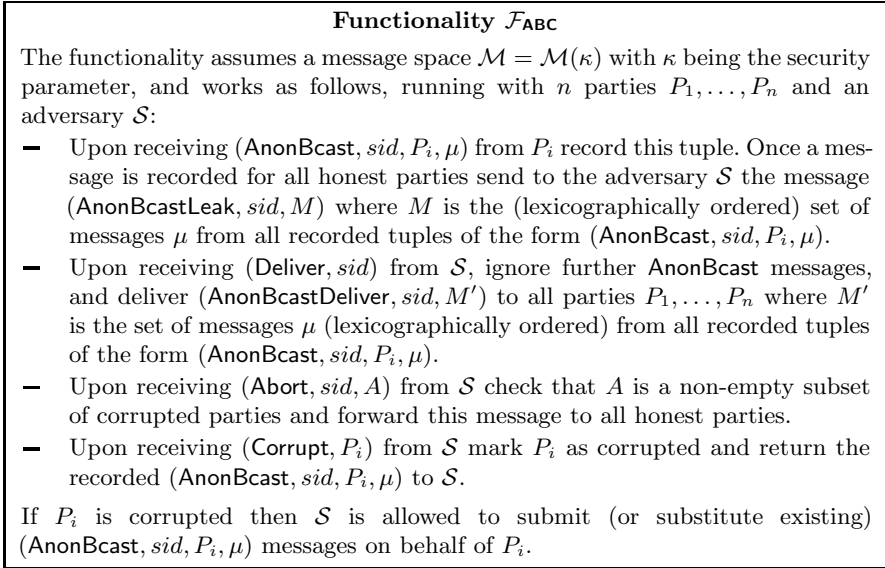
**Functionality $\mathcal{F}_{\mathsf{ABC}}$**

The functionality assumes a message space $\mathcal{M} = \mathcal{M}(\kappa)$ with $\kappa$ being the security parameter, and works as follows, running with $n$ parties $P_1, \ldots, P_n$ and an adversary $\mathcal{S}$:

– Upon receiving $(\mathsf{AnonBcast}, sid, P_i, \mu)$ from $P_i$ record this tuple. Once a message is recorded for all honest parties send to the adversary $\mathcal{S}$ the message $(\mathsf{AnonBcastLeak}, sid, M)$ where $M$ is the (lexicographically ordered) set of messages $\mu$ from all recorded tuples of the form $(\mathsf{AnonBcast}, sid, P_i, \mu)$.

– Upon receiving $(\mathsf{Deliver}, sid)$ from $\mathcal{S}$, ignore further AnonBcast messages, and deliver $(\mathsf{AnonBcastDeliver}, sid, M')$ to all parties $P_1, \ldots, P_n$ where $M'$ is the set of messages $\mu$ (lexicographically ordered) from all recorded tuples of the form $(\mathsf{AnonBcast}, sid, P_i, \mu)$.

– Upon receiving $(\mathsf{Abort}, sid, A)$ from $\mathcal{S}$ check that $A$ is a non-empty subset of corrupted parties and forward this message to all honest parties.

– Upon receiving $(\mathsf{Corrupt}, P_i)$ from $\mathcal{S}$ mark $P_i$ as corrupted and return the recorded $(\mathsf{AnonBcast}, sid, P_i, \mu)$ to $\mathcal{S}$.

If $P_i$ is corrupted then $\mathcal{S}$ is allowed to submit (or substitute existing) $(\mathsf{AnonBcast}, sid, P_i, \mu)$ messages on behalf of $P_i$.